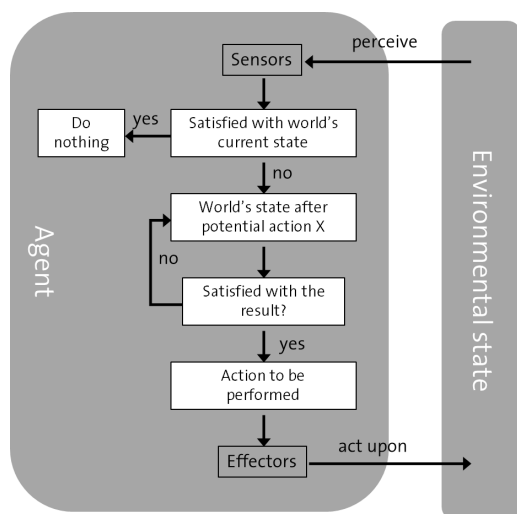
perceive

Sensors

Do nothing

yes

Satisfied with world's current state

no

World's state after potential action X

no

Satisfied with the result?

yes

Action to be performed

Effectors

act upon

Agent

Environmental state